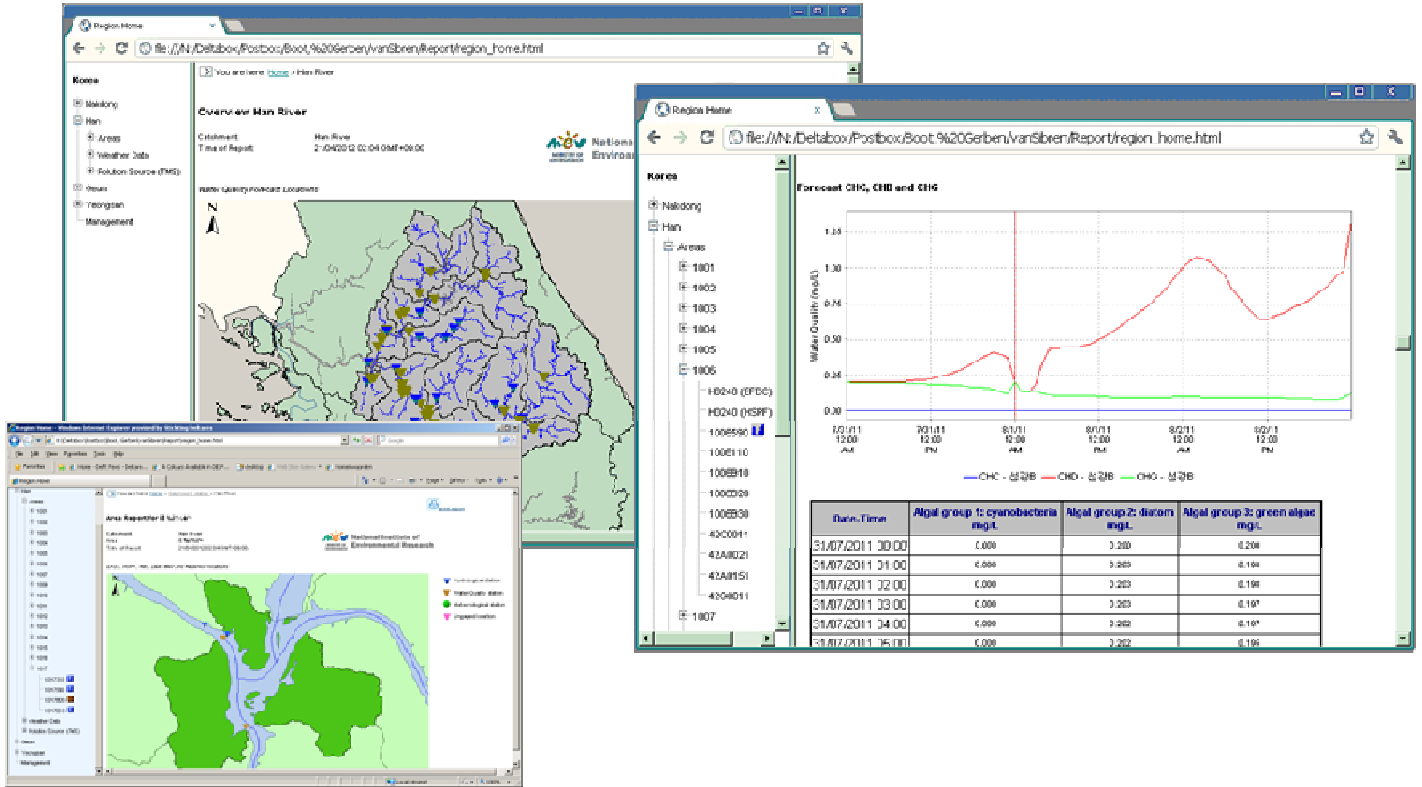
Region Home

file:///N:/Deltabox/Postbox/Boot,%20Gerben/vanSbren/Report/region_home.html

Korea

Nakdong
Han
Areas
Weather Data
Pollution Source (TMS)
Geum
Yeongsan
Management

You are here: Home > Han River

Overview Han River

Catchment: Han River
Time of Report: 2/04/2012 02:04 GMT+09:00

Nationa
Environ

Water Quality Forecast Locations

Region Home

file:///N:/Deltabox/Postbox/Boot,%20Gerben/vanSbren/Report/region_home.html

Korea

Nakdong
Han
Areas
1001
1002
1003
1004
1005
1006
H0240 (EFDC)
H0240 (HSPF)
1006590
1006110
1006B10
1006D20
1006B30
42C0011
42A0021
42A0151
42C0011
1007

Forecast CHC, CHD and CHG

Water Quality (mg/l)

1.25
1.00
0.75
0.50
0.25
0.00

7/31/11 12:00 AM
7/31/11 12:00 PM
8/1/11 12:00 AM
8/1/11 12:00 PM
8/2/11 12:00 AM
8/2/11 12:00 PM

CHC - 성강B
CHD - 성강B
CHG - 성강B

| Date-Time | Algal group 1: cyanobacteria mg/L | Algal group 2: diatom mg/L | Algal group 3: green algae mg/L |
|---|---|---|---|
| 31/07/2011 00:00 | 0.000 | 0.200 | 0.200 |
| 31/07/2011 01:00 | 0.000 | 0.200 | 0.194 |
| 31/07/2011 02:00 | 0.000 | 0.203 | 0.198 |
| 31/07/2011 03:00 | 0.000 | 0.203 | 0.197 |
| 31/07/2011 04:00 | 0.000 | 0.202 | 0.197 |
| 31/07/2011 05:00 | 0.000 | 0.202 | 0.196 |

Region Home - Windows Internet Explorer provided by Intelligent software

File Edit View Favorites Tools Help

Favorites

Region Home

Area Report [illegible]

National Institute of Environmental Research

Hydrological station
Water Quality station
Meteorological station
Ungauged location

Weather Data
Pollution Source (TMS)
Geum
Yeongsan
Management